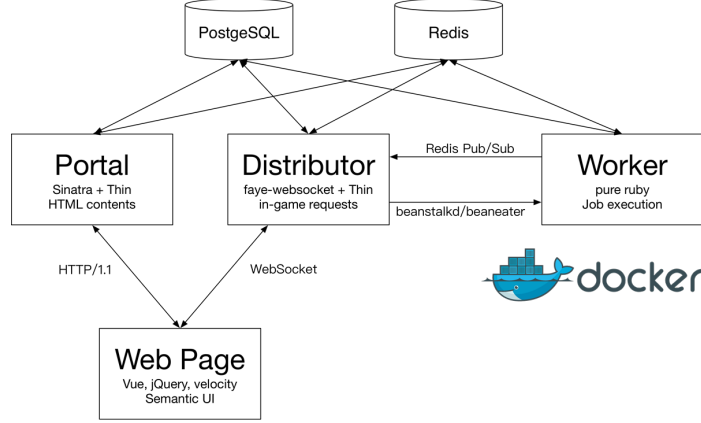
PostgeSQL

Redis

Portal
Sinatra + Thin
HTML contents

Distributor
faye-websocket + Thin
in-game requests

Redis Pub/Sub

beanstalkd/beaneater

Worker
pure ruby
Job execution

HTTP/1.1

WebSocket

docker

Web Page
Vue, jQuery, velocity
Semantic UI